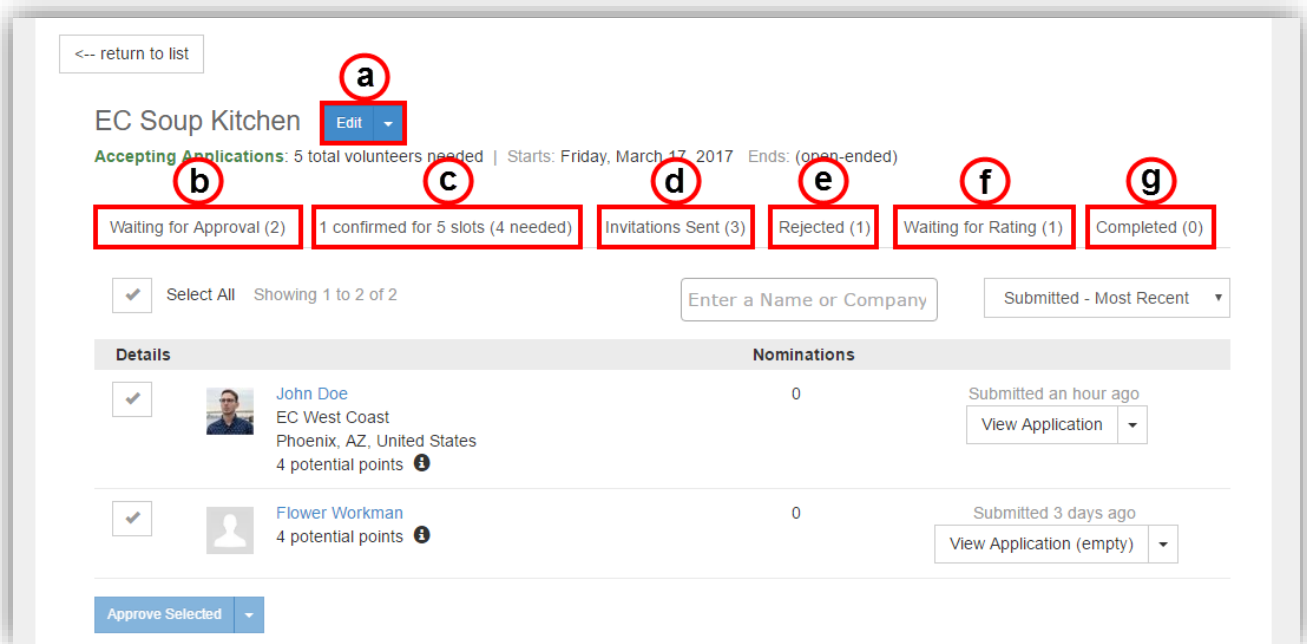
<-- return to list

a

EC Soup Kitchen Edit

Accepting Applications: 5 total volunteers needed | Starts: Friday, March 17, 2017 Ends: (open-ended)

b c d e f g

Waiting for Approval (2) 1 confirmed for 5 slots (4 needed) Invitations Sent (3) Rejected (1) Waiting for Rating (1) Completed (0)

Select All Showing 1 to 2 of 2

Enter a Name or Company

Submitted - Most Recent

| Details | | Nominations | |
|---|---|---|---|
| | John Doe<br>EC West Coast<br>Phoenix, AZ, United States<br>4 potential points | 0 | Submitted an hour ago<br>View Application |
| | Flower Workman<br>4 potential points | 0 | Submitted 3 days ago<br>View Application (empty) |

Approve Selected